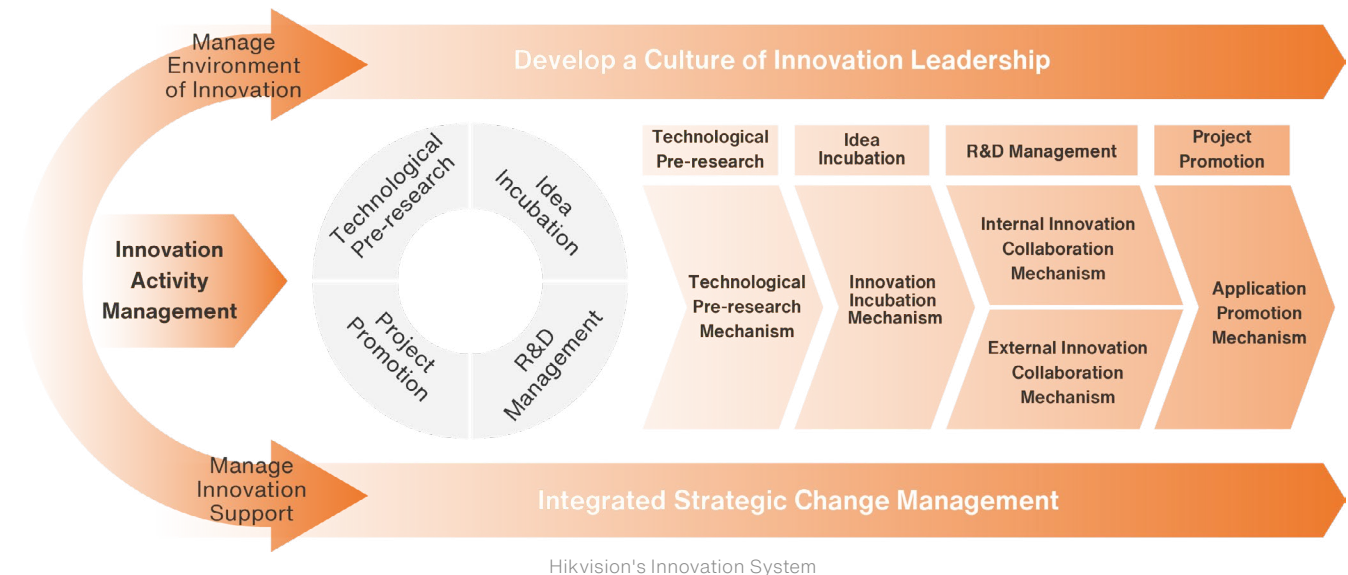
Manage Environment of Innovation

Develop a Culture of Innovation Leadership

Innovation Activity Management

Technological Pre-research

Idea Incubation

Project Promotion

R&D Management

Technological Pre-research

Idea Incubation

R&D Management

Project Promotion

Technological Pre-research Mechanism

Innovation Incubation Mechanism

Internal Innovation Collaboration Mechanism

External Innovation Collaboration Mechanism

Application Promotion Mechanism

Manage Innovation Support

Integrated Strategic Change Management

Hikvision's Innovation System